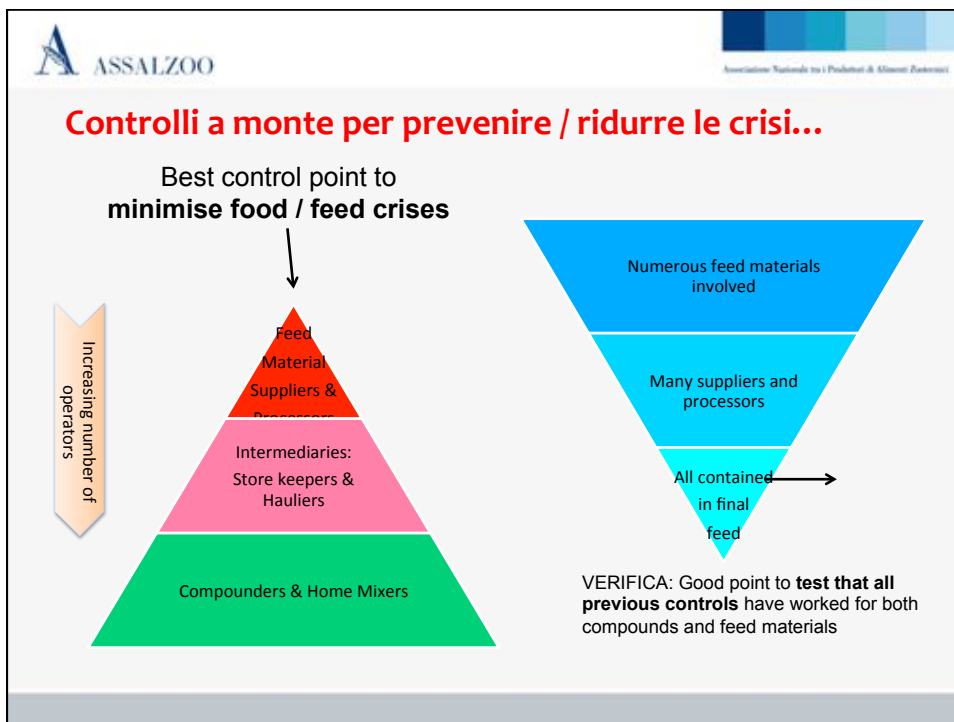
ASSALZOO

Associazione Nazionale tra i Produttori di Alimenti Zootecnici

Controlli a monte per prevenire / ridurre le crisi…

Best control point to
**minimise food / feed crises**

Increasing number of operators

Feed Material Suppliers & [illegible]

Intermediaries: Store keepers & Hauliers

Compounders & Home Mixers

Numerous feed materials involved

Many suppliers and processors

All contained in final feed

VERIFICA: Good point to **test that all previous controls** have worked for both compounds and feed materials